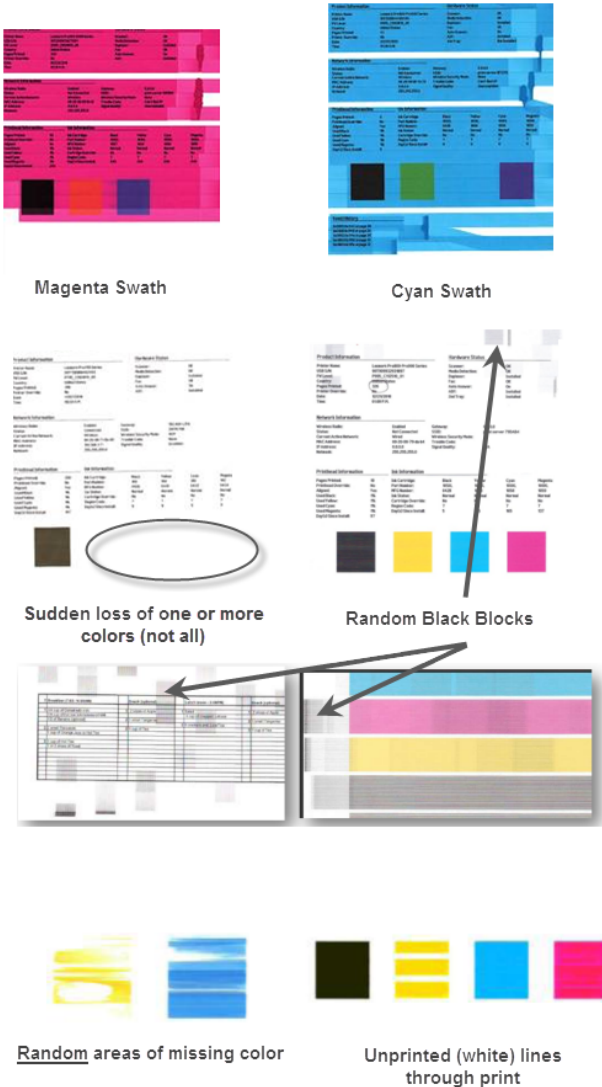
Magenta Swath

Cyan Swath

Product Information

Hardware Status

Network Information

Printhead Information

Ink Information

Product Information

Hardware Status

Network Information

Printhead Information

Ink Information

Sudden loss of one or more colors (not all)

Random Black Blocks

Random areas of missing color

Unprinted (white) lines through print